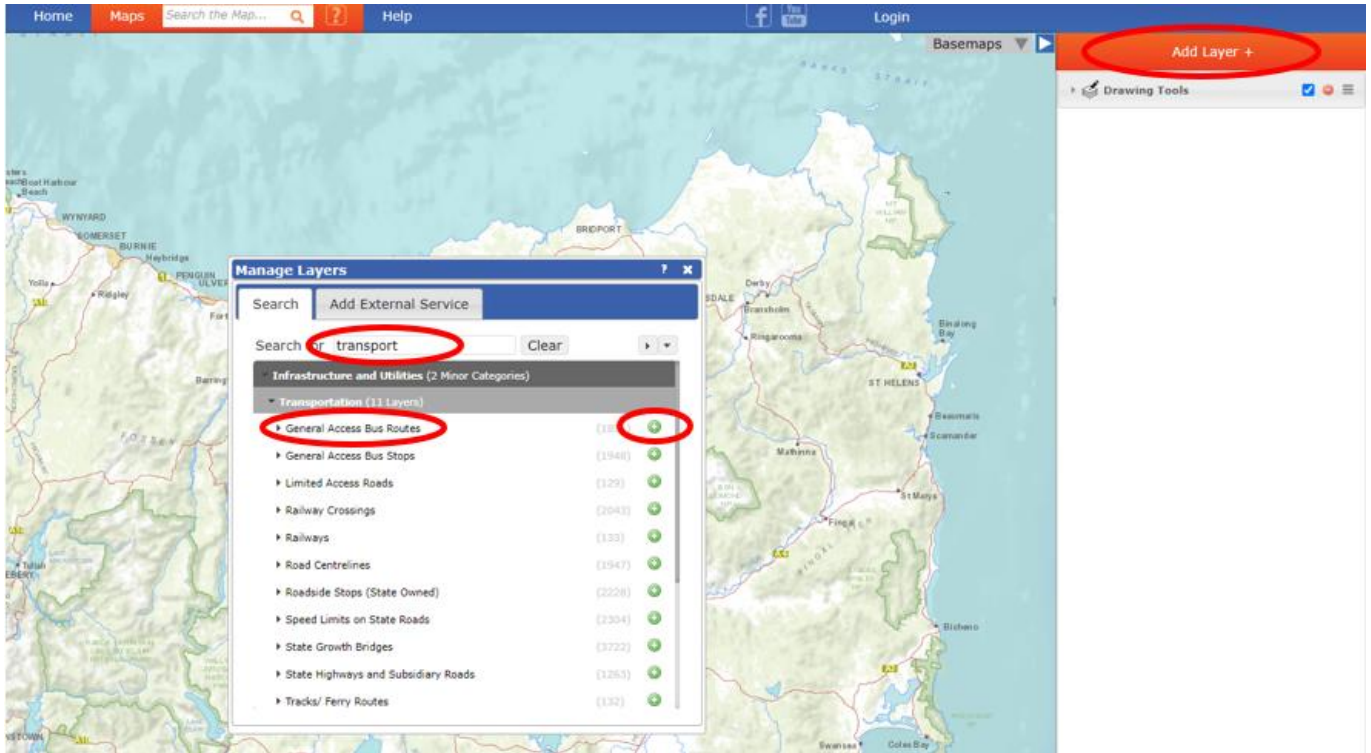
Home Maps Search the Map... Help Login

Basemaps

Add Layer +

Drawing Tools

Boat Harbour Beach
WYNYARD
SOMERSET
BURNIE
Heybridge
PENGUIN
ULVERSTONE
Yolla
Ridgley
BRIDPORT
Derby
Branxholm
Ringarooma
Binalong Bay
ST HELENS
Beaumaris
Scamander
Mathinna
St Marys
Fingal
Bicheno
Swansea
Coles Bay

Manage Layers

Search Add External Service

Search for transport Clear

Infrastructure and Utilities (2 Minor Categories)
Transportation (11 Layers)

| Layer | ID |
|---|---|
| General Access Bus Routes | (18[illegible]) |
| General Access Bus Stops | (1948) |
| Limited Access Roads | (129) |
| Railway Crossings | (2043) |
| Railways | (133) |
| Road Centrelines | (1947) |
| Roadside Stops (State Owned) | (2228) |
| Speed Limits on State Roads | (2304) |
| State Growth Bridges | (3722) |
| State Highways and Subsidiary Roads | (1263) |
| Tracks/ Ferry Routes | (132) |